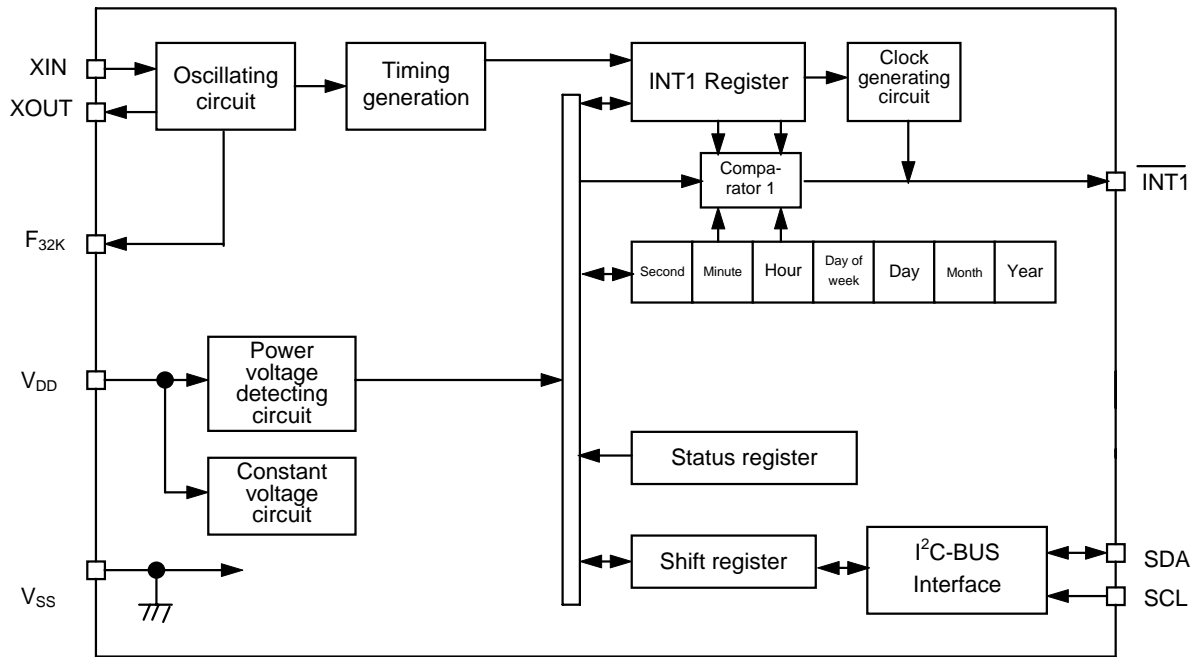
XIN
XOUT
Oscillating circuit
Timing generation
INT1 Register
Clock generating circuit
Comparator 1
$\overline{INT1}$
$F_{32K}$
Second
Minute
Hour
Day of week
Day
Month
Year
$V_{DD}$
Power voltage detecting circuit
Constant voltage circuit
Status register
Shift register
$I^2C$-BUS Interface
SDA
SCL
$V_{SS}$